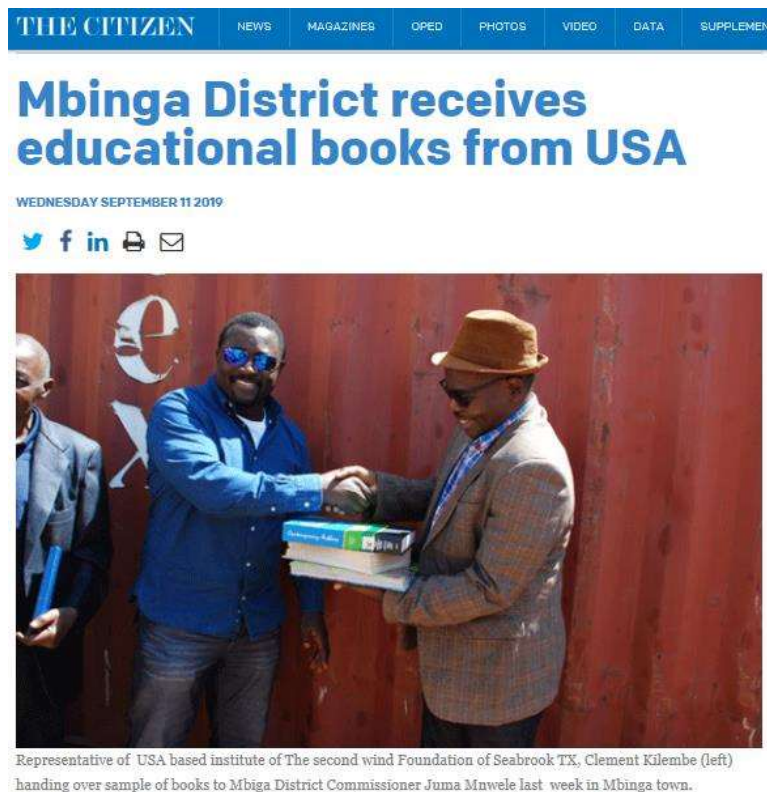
THE CITIZEN NEWS MAGAZINES OPED PHOTOS VIDEO DATA SUPPLEMEN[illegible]

# Mbinga District receives educational books from USA

WEDNESDAY SEPTEMBER 11 2019

Representative of USA based institute of The second wind Foundation of Seabrook TX, Clement Kilembe (left) handing over sample of books to Mbiga District Commissioner Juma Mnwele last week in Mbinga town.